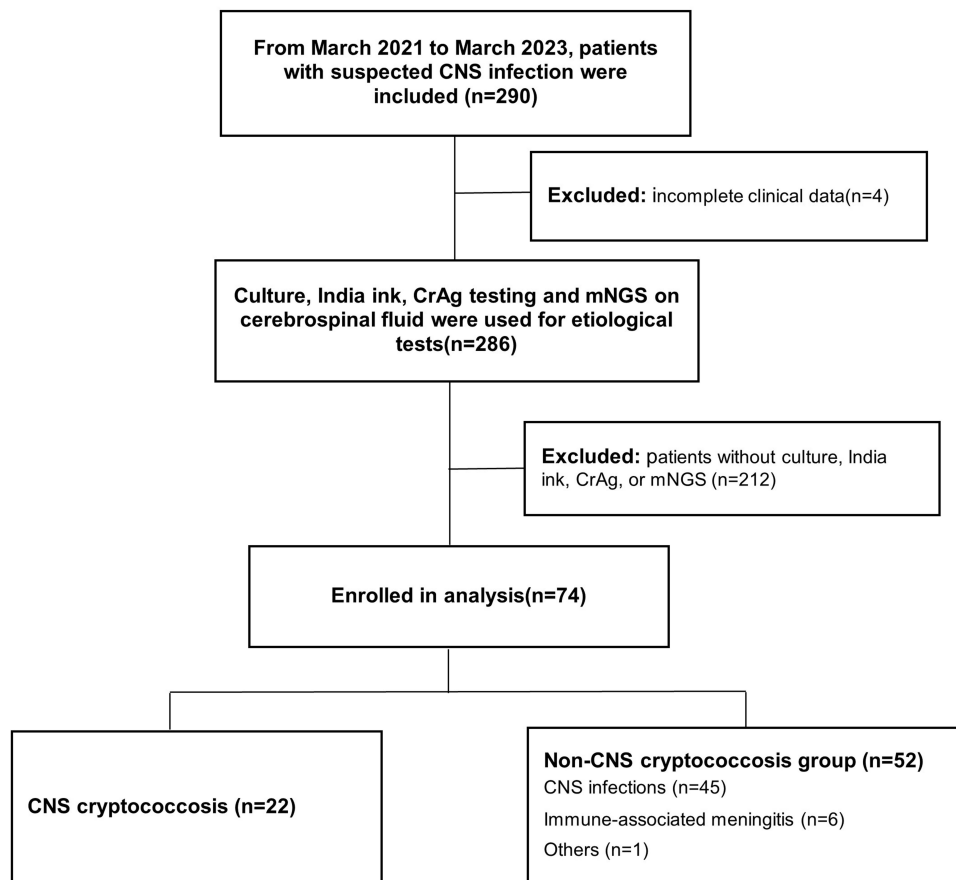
From March 2021 to March 2023, patients with suspected CNS infection were included (n=290)

Excluded: incomplete clinical data(n=4)

Culture, India ink, CrAg testing and mNGS on cerebrospinal fluid were used for etiological tests(n=286)

Excluded: patients without culture, India ink, CrAg, or mNGS (n=212)

Enrolled in analysis(n=74)

CNS cryptococcosis (n=22)

Non-CNS cryptococcosis group (n=52)
CNS infections (n=45)
Immune-associated meningitis (n=6)
Others (n=1)